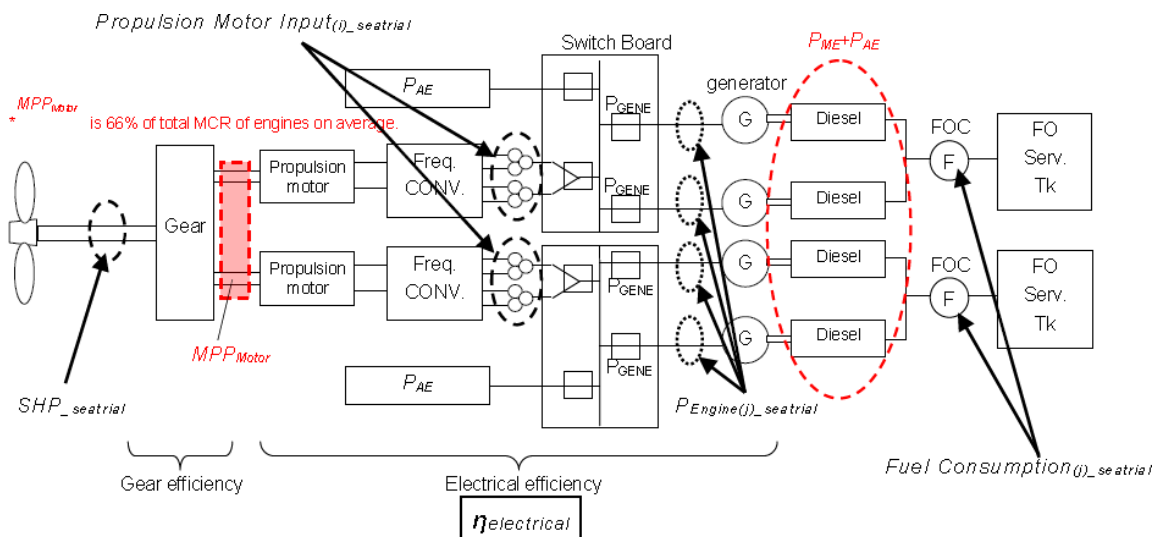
Propulsion Motor Input$_{(i)\_seatrial}$

Switch Board

$P_{ME}$+$P_{AE}$

$P_{AE}$

generator

*$MPP_{Motor}$ is 66% of total MCR of engines on average.

$P_{GENE}$

G

Diesel

FOC

F

FO Serv. Tk

Gear

Propulsion motor

Freq. CONV.

$P_{GENE}$

G

Diesel

G

Diesel

FOC

F

FO Serv. Tk

Propulsion motor

Freq. CONV.

$P_{GENE}$

G

Diesel

$P_{GENE}$

$MPP_{Motor}$

$P_{AE}$

SHP_$_{seatrial}$

$P_{Engine(j)\_seatrial}$

Fuel Consumption$_{(j)\_seatrial}$

Gear efficiency

Electrical efficiency

$\eta_{electrical}$